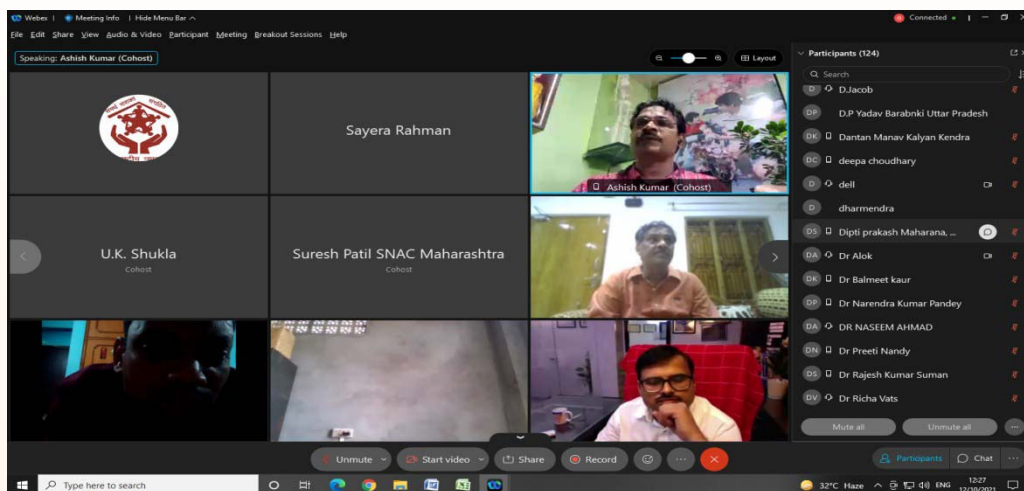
Webex | Meeting Info | Hide Menu Bar ^

Connected •

File Edit Share View Audio & Video Participant Meeting Breakout Sessions Help

Speaking: Ashish Kumar (Cohost)

Layout

Sayera Rahman

Ashish Kumar (Cohost)

U.K. Shukla
Cohost

Suresh Patil SNAC Maharashtra
Cohost

Participants (124)

Search

D DJacob
DP D.P Yadav Barabnki Uttar Pradesh
DK Dantan Manav Kalyan Kendra
DC deepa choudhary
D dell
D dharmendra
DS Dipti prakash Maharana, ...
DA Dr Alok
DK Dr Balmeet kaur
DP Dr Narendra Kumar Pandey
DA DR NASEEM AHMAD
DN Dr Preeti Nandy
DS Dr Rajesh Kumar Suman
DV Dr Richa Vats

Mute all
Unmute all

Unmute
Start video
Share
Record

Participants
Chat

Type here to search

32°C Haze ENG 12:27 12/10/2021